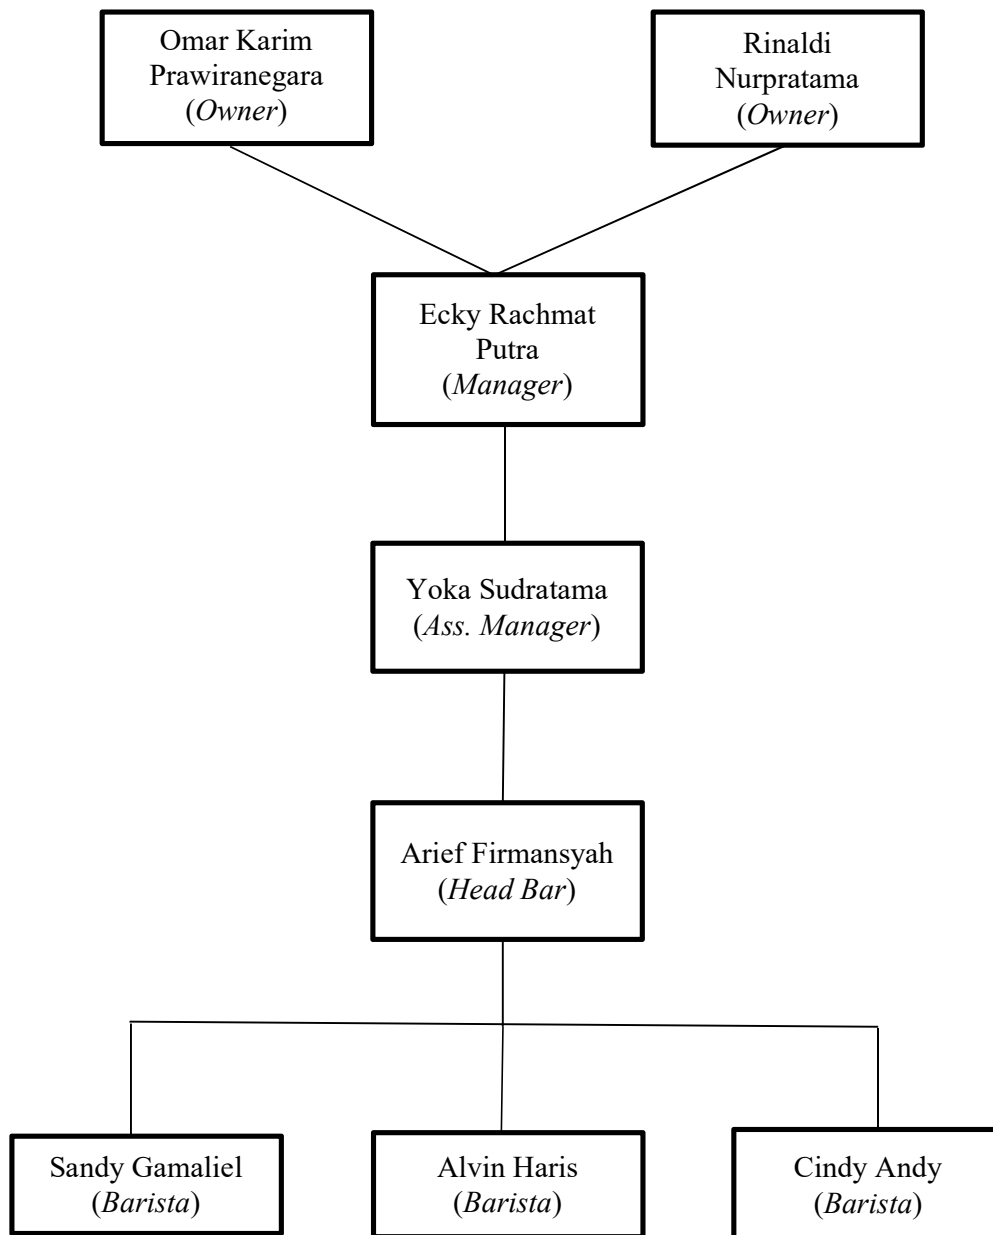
Omar Karim Prawiranegara (Owner)

Rinaldi Nurpratama (Owner)

Ecky Rachmat Putra (Manager)

Yoka Sudratama (Ass. Manager)

Arief Firmansyah (Head Bar)

Sandy Gamaliel (Barista)

Alvin Haris (Barista)

Cindy Andy (Barista)